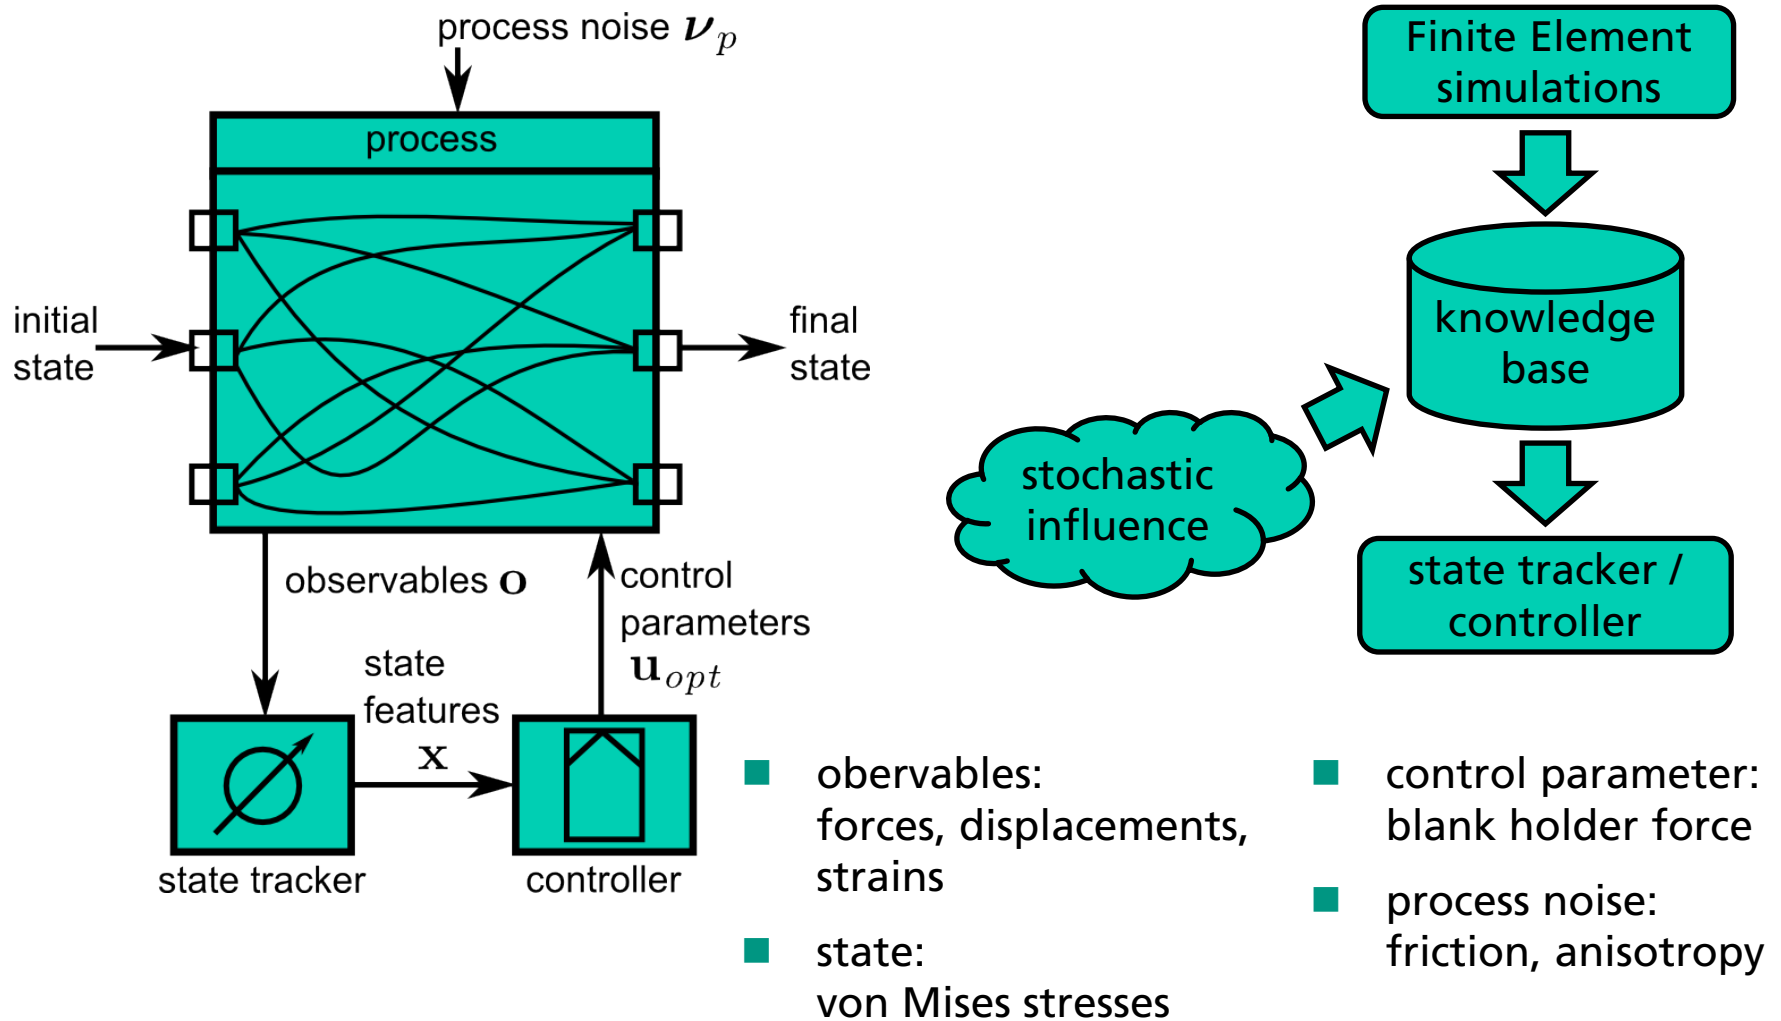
process noise $\boldsymbol{\nu}_p$

process

initial state

final state

observables $\mathbf{o}$

control parameters $\mathbf{u}_{opt}$

state features $\mathbf{x}$

state tracker

controller

Finite Element simulations

knowledge base

stochastic influence

state tracker / controller

obervables: forces, displacements, strains

state: von Mises stresses

control parameter: blank holder force

process noise: friction, anisotropy